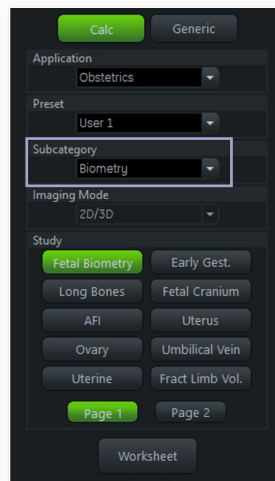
Calc
Generic

Application
Obstetrics

Preset
User 1

Subcategory
Biometry

Imaging Mode
2D/3D

Study
Fetal Biometry
Early Gest.
Long Bones
Fetal Cranium
AFI
Uterus
Ovary
Umbilical Vein
Uterine
Fract Limb Vol.

Page 1
Page 2

Worksheet